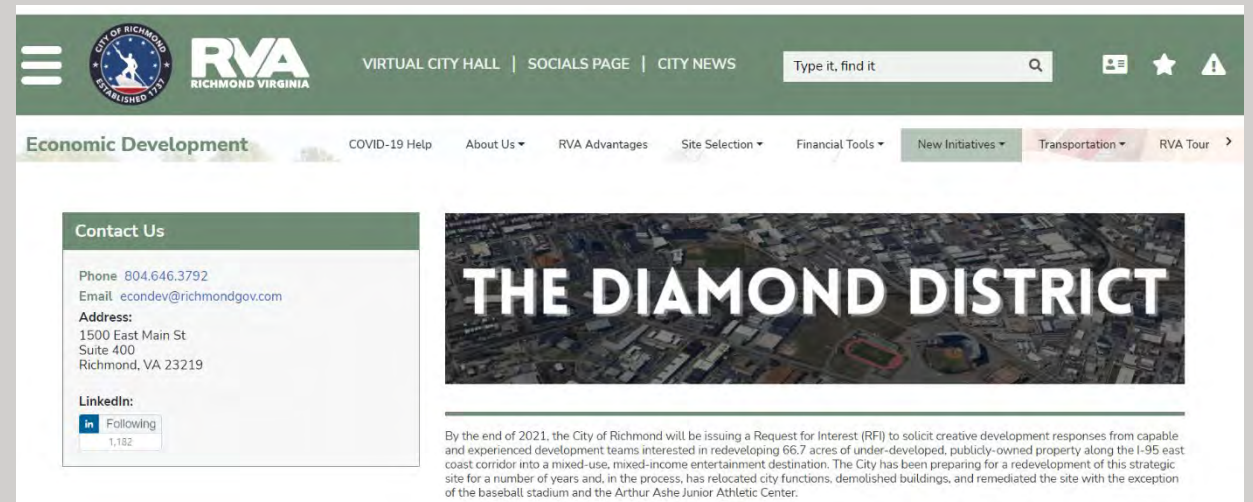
CITY OF RICHMOND ESTABLISHED 1737

RVA RICHMOND VIRGINIA

VIRTUAL CITY HALL | SOCIALS PAGE | CITY NEWS

Type it, find it

Economic Development

COVID-19 Help About Us ▾ RVA Advantages Site Selection ▾ Financial Tools ▾ New Initiatives ▾ Transportation ▾ RVA Tour ›

Contact Us

Phone 804.646.3792
Email econdev@richmondgov.com
Address:
1500 East Main St
Suite 400
Richmond, VA 23219

LinkedIn:
in Following
1,182

THE DIAMOND DISTRICT

By the end of 2021, the City of Richmond will be issuing a Request for Interest (RFI) to solicit creative development responses from capable and experienced development teams interested in redeveloping 66.7 acres of under-developed, publicly-owned property along the I-95 east coast corridor into a mixed-use, mixed-income entertainment destination. The City has been preparing for a redevelopment of this strategic site for a number of years and, in the process, has relocated city functions, demolished buildings, and remediated the site with the exception of the baseball stadium and the Arthur Ashe Junior Athletic Center.